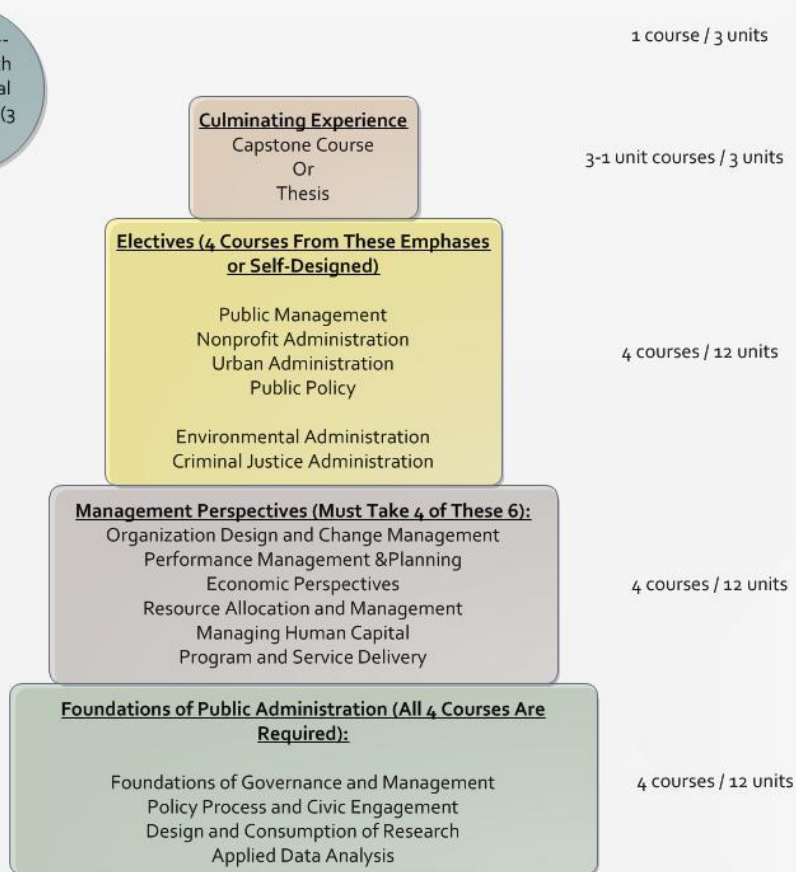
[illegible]h
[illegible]al
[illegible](3

1 course / 3 units

Culminating Experience
Capstone Course
Or
Thesis

3-1 unit courses / 3 units

Electives (4 Courses From These Emphases or Self-Designed)

Public Management
Nonprofit Administration
Urban Administration
Public Policy

Environmental Administration
Criminal Justice Administration

4 courses / 12 units

Management Perspectives (Must Take 4 of These 6):
Organization Design and Change Management
Performance Management &Planning
Economic Perspectives
Resource Allocation and Management
Managing Human Capital
Program and Service Delivery

4 courses / 12 units

Foundations of Public Administration (All 4 Courses Are Required):

Foundations of Governance and Management
Policy Process and Civic Engagement
Design and Consumption of Research
Applied Data Analysis

4 courses / 12 units